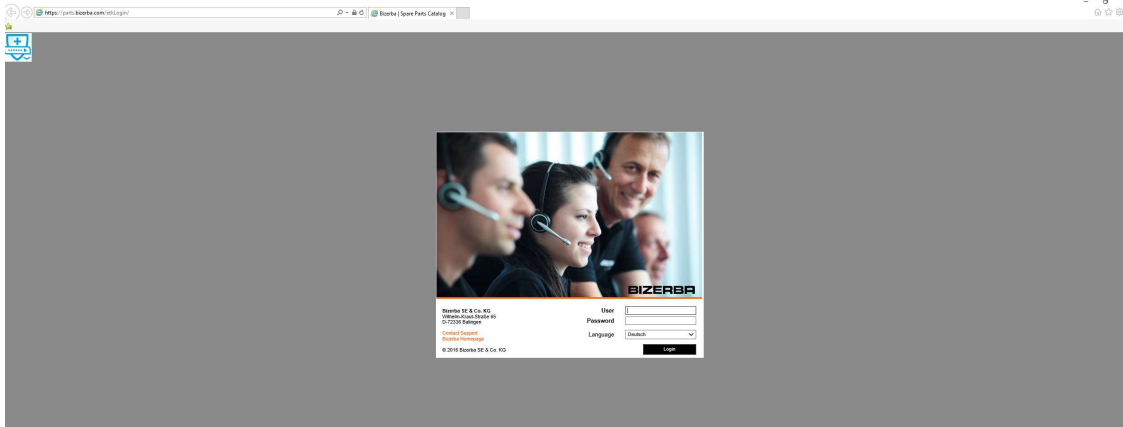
https://parts.bizerba.com/etkLogin/

Bizerba | Spare Parts Catalog

BIZERBA

Bizerba SE & Co. KG
Wilhelm-Kraut-Straße 65
D-72336 Balingen

Contact Support
Bizerba Homepage

© 2016 Bizerba SE & Co. KG

User
Password
Language Deutsch
Login